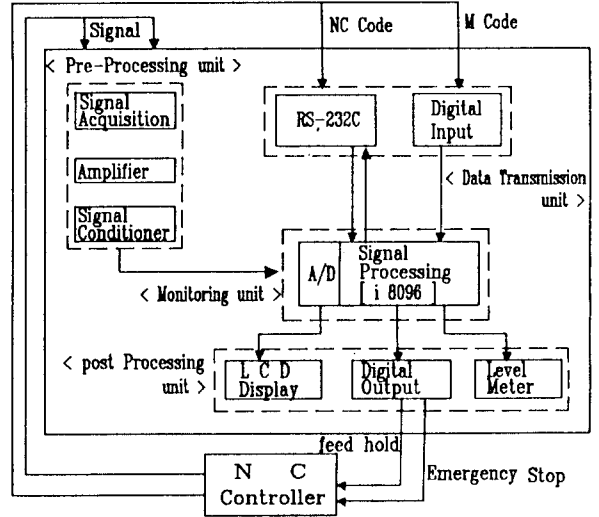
Signal
NC Code
M Code
< Pre-Processing unit >
Signal Acquisition
Amplifier
Signal Conditioner
RS-232C
Digital Input
< Data Transmission unit >
A/D
Signal Processing
[ i 8096
< Monitoring unit >
< post Processing unit >
L C D Display
Digital Output
Level Meter
feed hold
Emergency Stop
N C
Controller